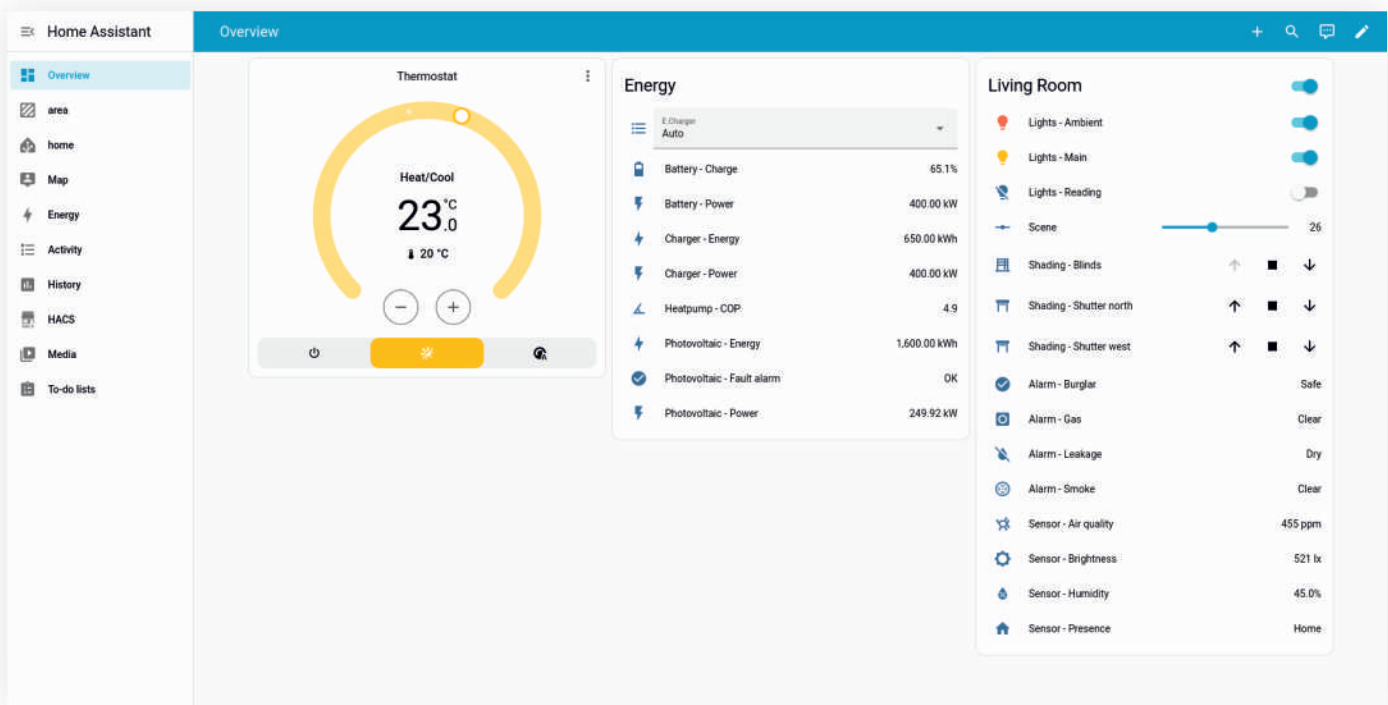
Home Assistant

Overview
area
home
Map
Energy
Activity
History
HACS
Media
To-do lists

Overview

Thermostat

Heat/Cool
23.0 °C
20 °C

−
+

Energy

E-Charge
Auto

| | |
|---|---|
| Battery - Charge | 65.1% |
| Battery - Power | 400.00 kW |
| Charger - Energy | 650.00 kWh |
| Charger - Power | 400.00 kW |
| Heatpump - COP | 4.9 |
| Photovoltaic - Energy | 1,600.00 kWh |
| Photovoltaic - Fault alarm | OK |
| Photovoltaic - Power | 249.92 kW |

Living Room

| | |
|---|---|
| Lights - Ambient | |
| Lights - Main | |
| Lights - Reading | |
| Scene | 26 |
| Shading - Blinds | |
| Shading - Shutter north | |
| Shading - Shutter west | |
| Alarm - Burglar | Safe |
| Alarm - Gas | Clear |
| Alarm - Leakage | Dry |
| Alarm - Smoke | Clear |
| Sensor - Air quality | 455 ppm |
| Sensor - Brightness | 521 lx |
| Sensor - Humidity | 45.0% |
| Sensor - Presence | Home |